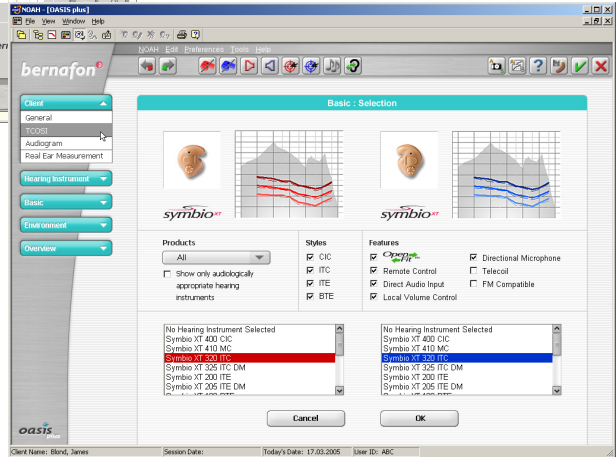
NOAH - [OASIS plus]

File View Window Help

NOAH Edit Preferences Tools Help

bernafon

Client

General

TCOSI

Audiogram

Real Ear Measurement

Hearing Instrument

Basic

Environment

Overview

Basic : Selection

symbio XT

symbio XT

Products

All

Show only audiologically appropriate hearing instruments

Styles

CIC

ITC

ITE

BTE

Features

Open Fit

Remote Control

Direct Audio Input

Local Volume Control

Directional Microphone

Telecoil

FM Compatible

No Hearing Instrument Selected
Symbio XT 400 CIC
Symbio XT 410 MC
Symbio XT 320 ITC
Symbio XT 325 ITC DM
Symbio XT 200 ITE
Symbio XT 205 ITE DM

No Hearing Instrument Selected
Symbio XT 400 CIC
Symbio XT 410 MC
Symbio XT 320 ITC
Symbio XT 325 ITC DM
Symbio XT 200 ITE
Symbio XT 205 ITE DM

Cancel

OK

oasis plus

Client Name: Blond, James | Session Date: | Today's Date: 17.03.2005 | User ID: ABC